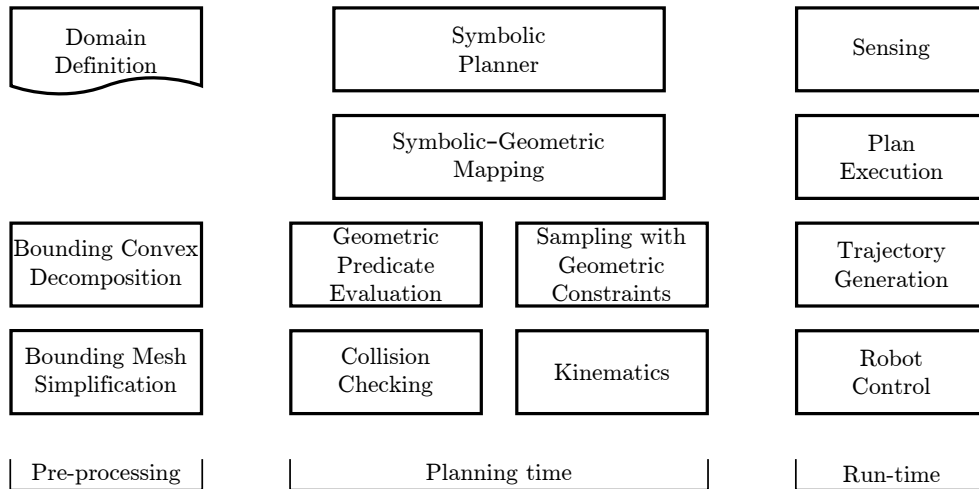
Domain Definition

Bounding Convex Decomposition

Bounding Mesh Simplification

Pre-processing

Symbolic Planner

Symbolic–Geometric Mapping

Geometric Predicate Evaluation

Sampling with Geometric Constraints

Collision Checking

Kinematics

Planning time

Sensing

Plan Execution

Trajectory Generation

Robot Control

Run-time